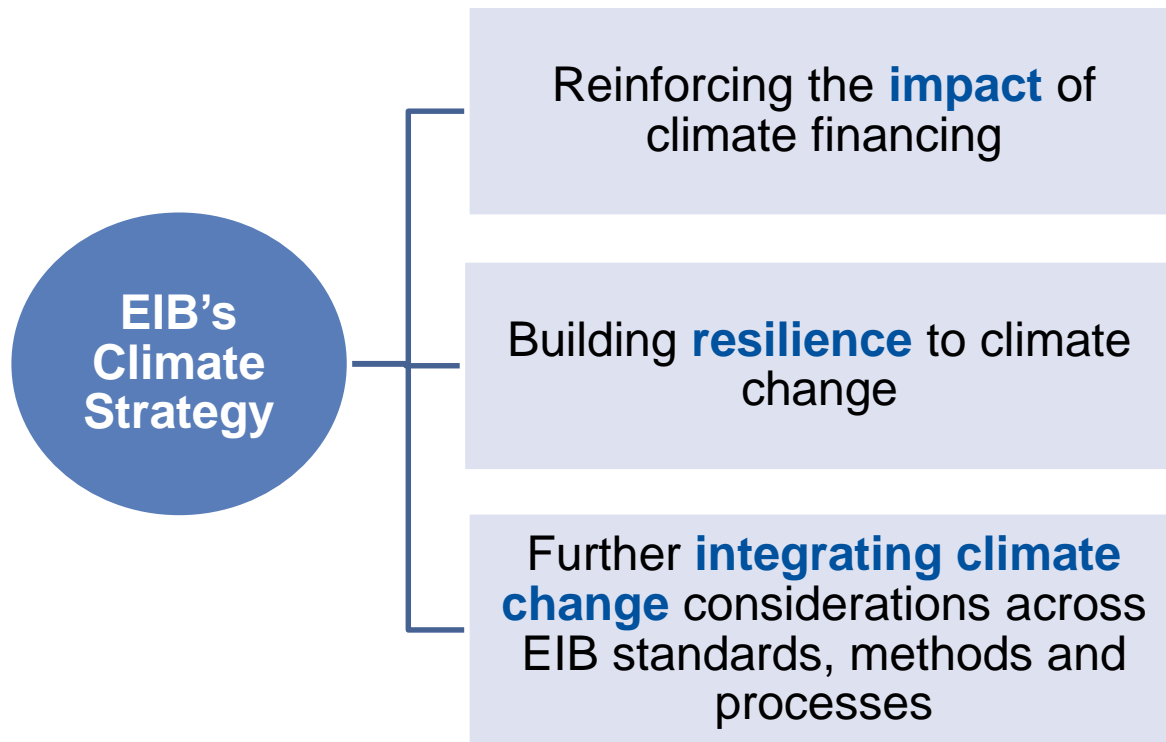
EIB's Climate Strategy

Reinforcing the impact of climate financing

Building resilience to climate change

Further integrating climate change considerations across EIB standards, methods and processes